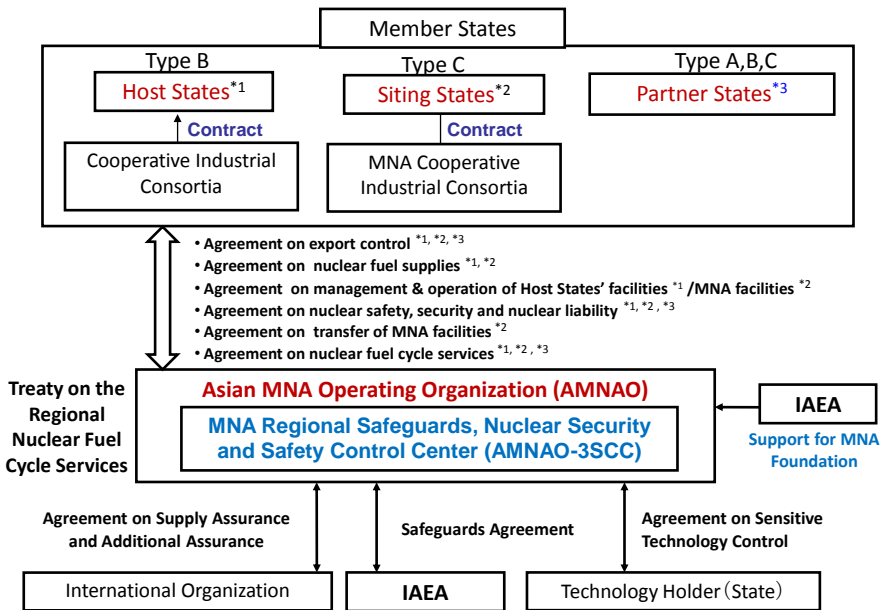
Member States

Type B

Host States$^{*1}$

Contract

Cooperative Industrial Consortia

Type C

Siting States$^{*2}$

Contract

MNA Cooperative Industrial Consortia

Type A,B,C

Partner States$^{*3}$

• Agreement on export control $^{*1, *2, *3}$
• Agreement on nuclear fuel supplies $^{*1, *2}$
• Agreement on management & operation of Host States' facilities $^{*1}$ /MNA facilities $^{*2}$
• Agreement on nuclear safety, security and nuclear liability $^{*1, *2, *3}$
• Agreement on transfer of MNA facilities $^{*2}$
• Agreement on nuclear fuel cycle services $^{*1, *2, *3}$

Treaty on the Regional Nuclear Fuel Cycle Services

Asian MNA Operating Organization (AMNAO)

MNA Regional Safeguards, Nuclear Security and Safety Control Center (AMNAO-3SCC)

IAEA

Support for MNA Foundation

Agreement on Supply Assurance and Additional Assurance

Safeguards Agreement

Agreement on Sensitive Technology Control

International Organization

IAEA

Technology Holder（State）